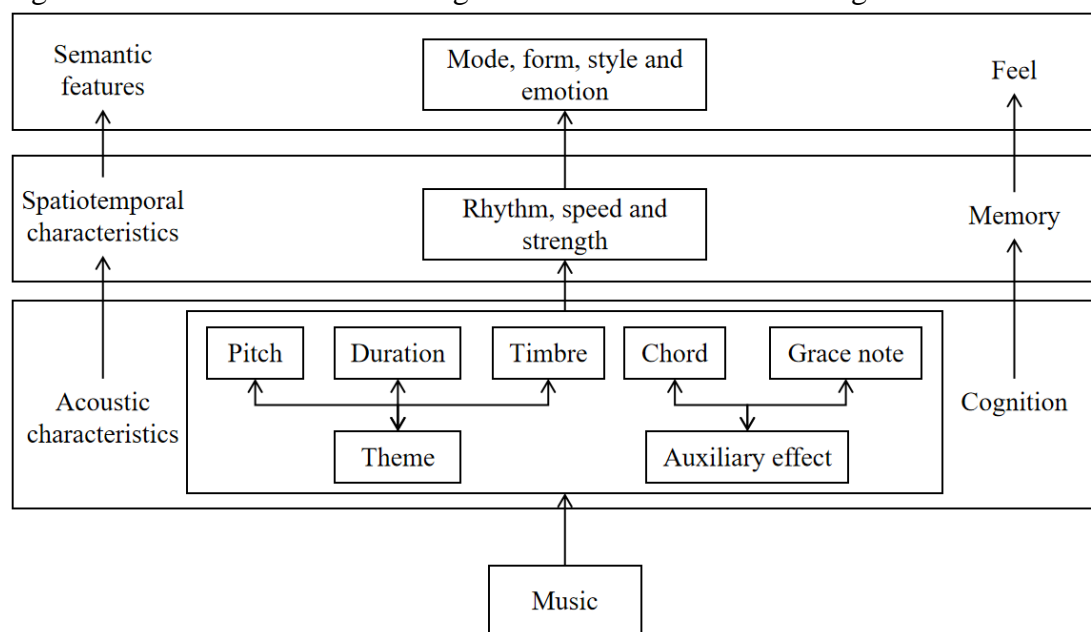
Semantic features

Mode, form, style and emotion

Feel

Spatiotemporal characteristics

Rhythm, speed and strength

Memory

Pitch

Duration

Timbre

Chord

Grace note

Acoustic characteristics

Theme

Auxiliary effect

Cognition

Music